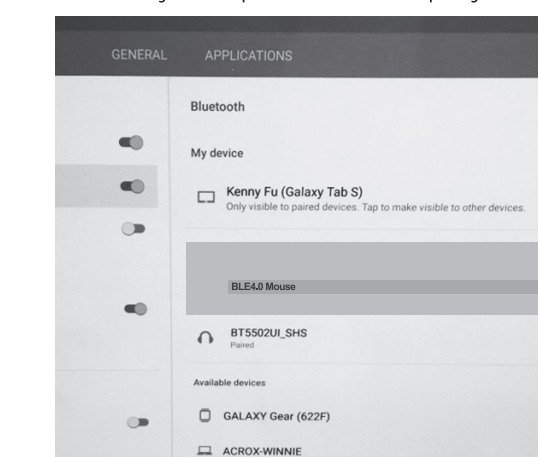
GENERAL APPLICATIONS

Bluetooth

My device

Kenny Fu (Galaxy Tab S)
Only visible to paired devices. Tap to make visible to other devices.

BLE4.0 Mouse

BT5502UI_SHS
Paired

Available devices

GALAXY Gear (622F)

ACROX-WINNIE